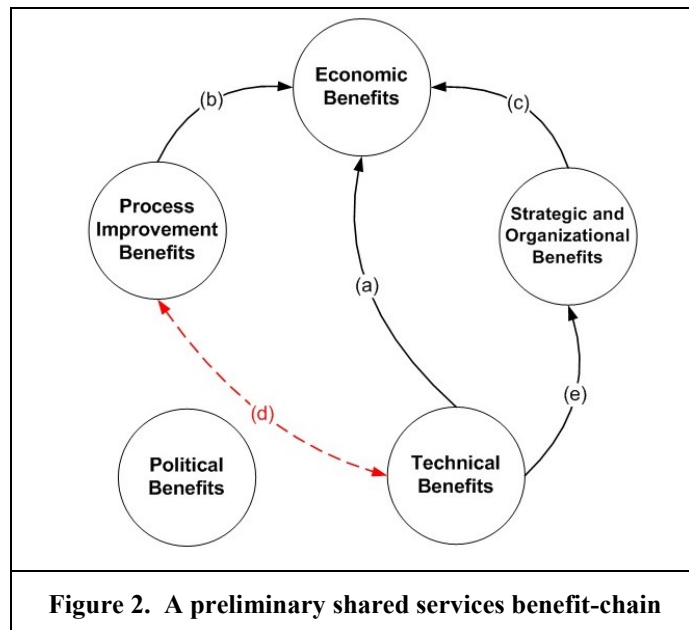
Economic Benefits

(b)

(c)

Process Improvement Benefits

Strategic and Organizational Benefits

(a)

(d)

(e)

Political Benefits

Technical Benefits

Figure 2. A preliminary shared services benefit-chain